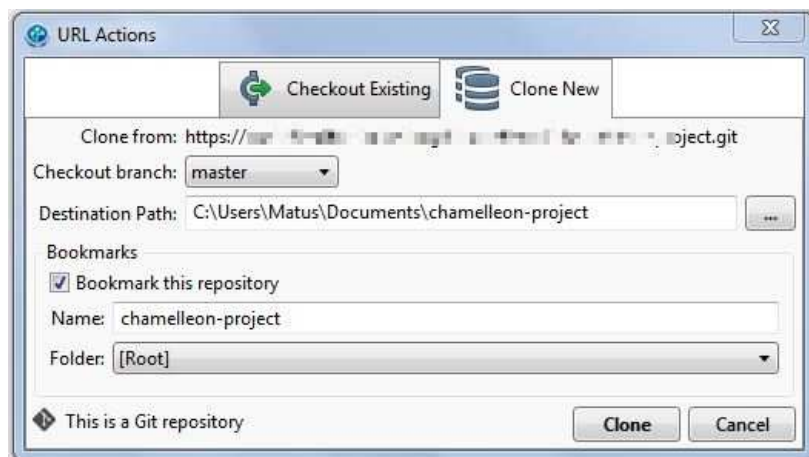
URL Actions

Checkout Existing
Clone New

Clone from: https://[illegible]oject.git
Checkout branch: master
Destination Path: C:\Users\Matus\Documents\chamelleon-project
...

Bookmarks
Bookmark this repository
Name: chamelleon-project
Folder: [Root]

This is a Git repository
Clone
Cancel